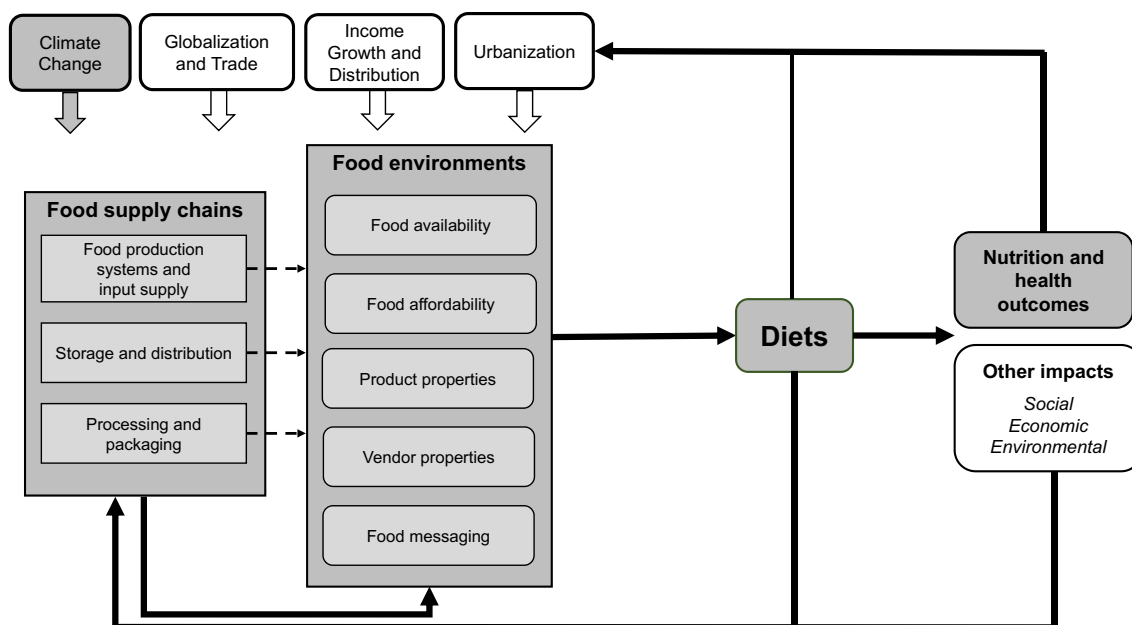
Climate Change

Globalization and Trade

Income Growth and Distribution

Urbanization

Food supply chains

Food production systems and input supply

Storage and distribution

Processing and packaging

Food environments

Food availability

Food affordability

Product properties

Vendor properties

Food messaging

Diets

Nutrition and health outcomes

Other impacts

*Social*
*Economic*
*Environmental*